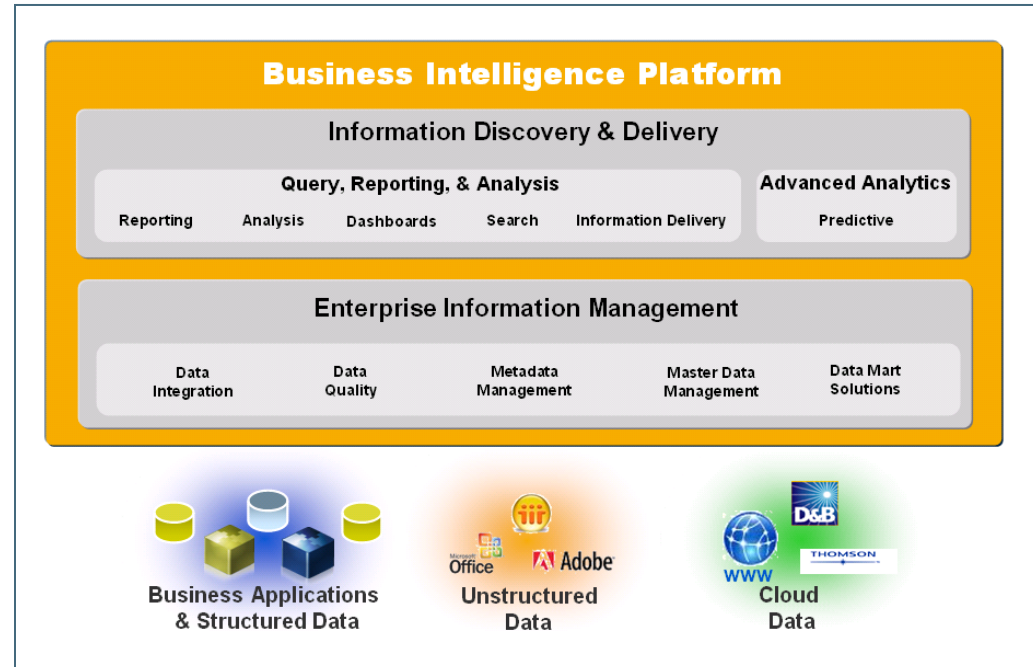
Business Intelligence Platform

Information Discovery & Delivery

Query, Reporting, & Analysis

Reporting Analysis Dashboards Search Information Delivery

Advanced Analytics

Predictive

Enterprise Information Management

Data Integration

Data Quality

Metadata Management

Master Data Management

Data Mart Solutions

Business Applications & Structured Data

Microsoft Office

Adobe

Unstructured Data

D&B

WWW

THOMSON

Cloud Data